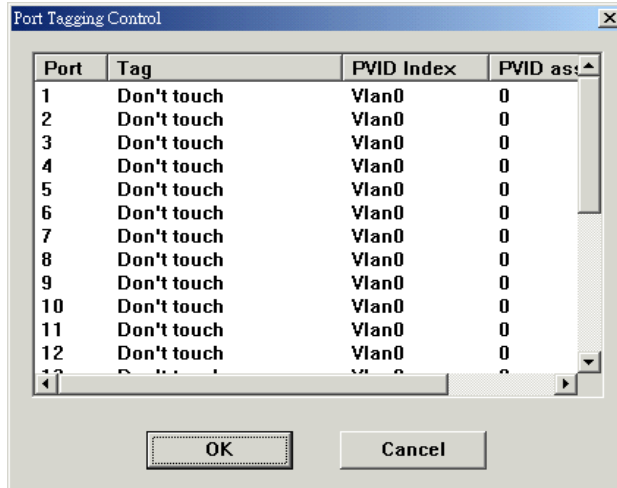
Port Tagging Control

| Port | Tag | PVID Index | PVID as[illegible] |
|---|---|---|---|
| 1 | Don't touch | Vlan0 | 0 |
| 2 | Don't touch | Vlan0 | 0 |
| 3 | Don't touch | Vlan0 | 0 |
| 4 | Don't touch | Vlan0 | 0 |
| 5 | Don't touch | Vlan0 | 0 |
| 6 | Don't touch | Vlan0 | 0 |
| 7 | Don't touch | Vlan0 | 0 |
| 8 | Don't touch | Vlan0 | 0 |
| 9 | Don't touch | Vlan0 | 0 |
| 10 | Don't touch | Vlan0 | 0 |
| 11 | Don't touch | Vlan0 | 0 |
| 12 | Don't touch | Vlan0 | 0 |
| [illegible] | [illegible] | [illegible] | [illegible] |

OK

Cancel